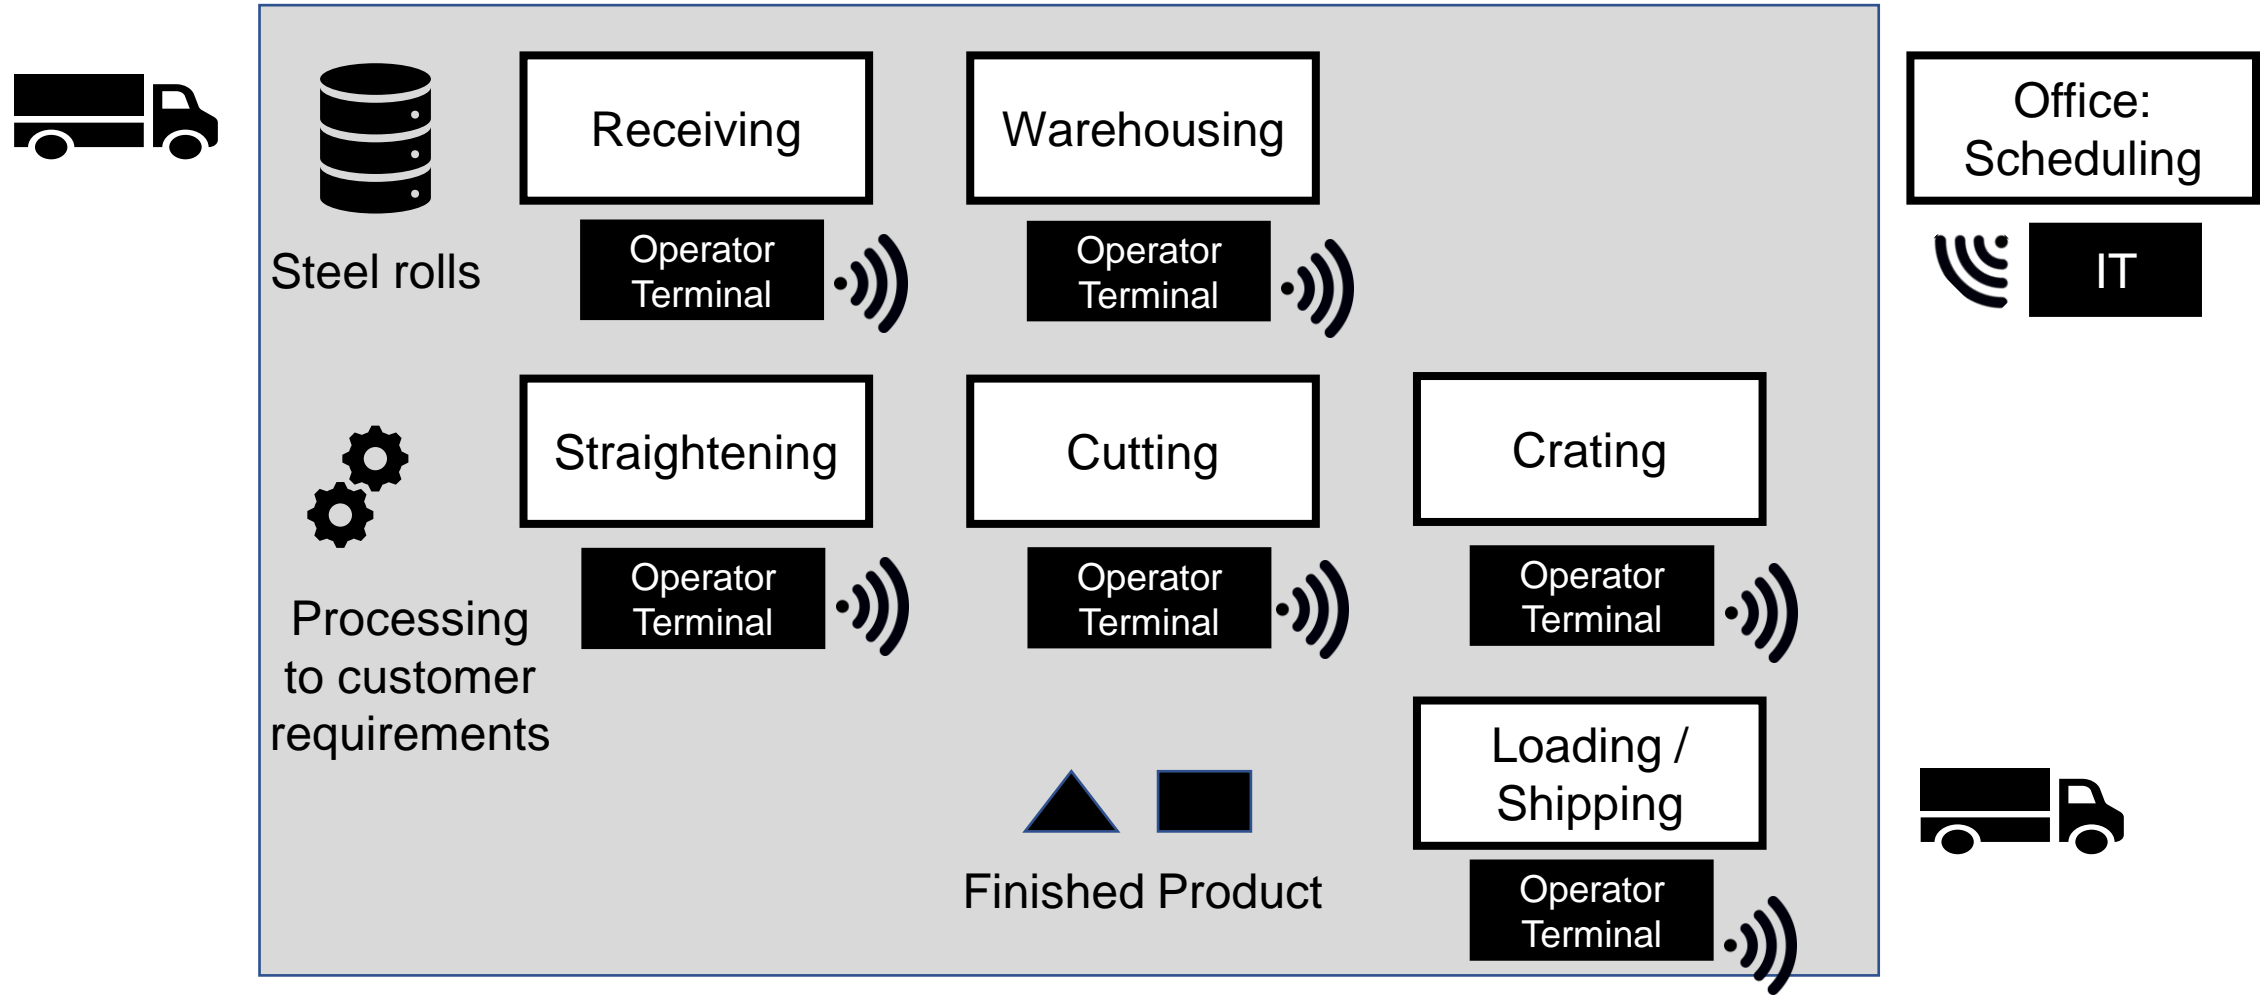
Steel rolls

Receiving

Operator Terminal

Warehousing

Operator Terminal

Office: Scheduling

IT

Processing to customer requirements

Straightening

Operator Terminal

Cutting

Operator Terminal

Crating

Operator Terminal

Loading / Shipping

Operator Terminal

Finished Product